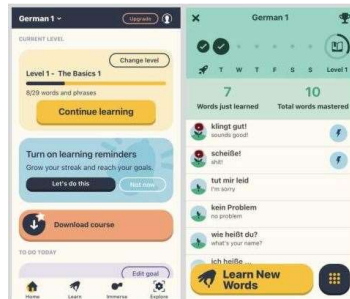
German 1 ˅
Upgrade
CURRENT LEVEL
Change level
Level 1 - The Basics 1
8/29 words and phrases
Continue learning
Turn on learning reminders
Grow your streak and reach your goals.
Let's do this
Not now
Download course
TO DO TODAY
Edit goal
Home
Learn
Immerse
Explore

German 1
T W T F S S
Level 1
7
Words just learned
10
Total words mastered
klingt gut!
sounds good!
scheiße!
shit!
tut mir leid
I'm sorry
kein Problem
no problem
wie heißt du?
what's your name?
ich heiße ...
Learn New Words